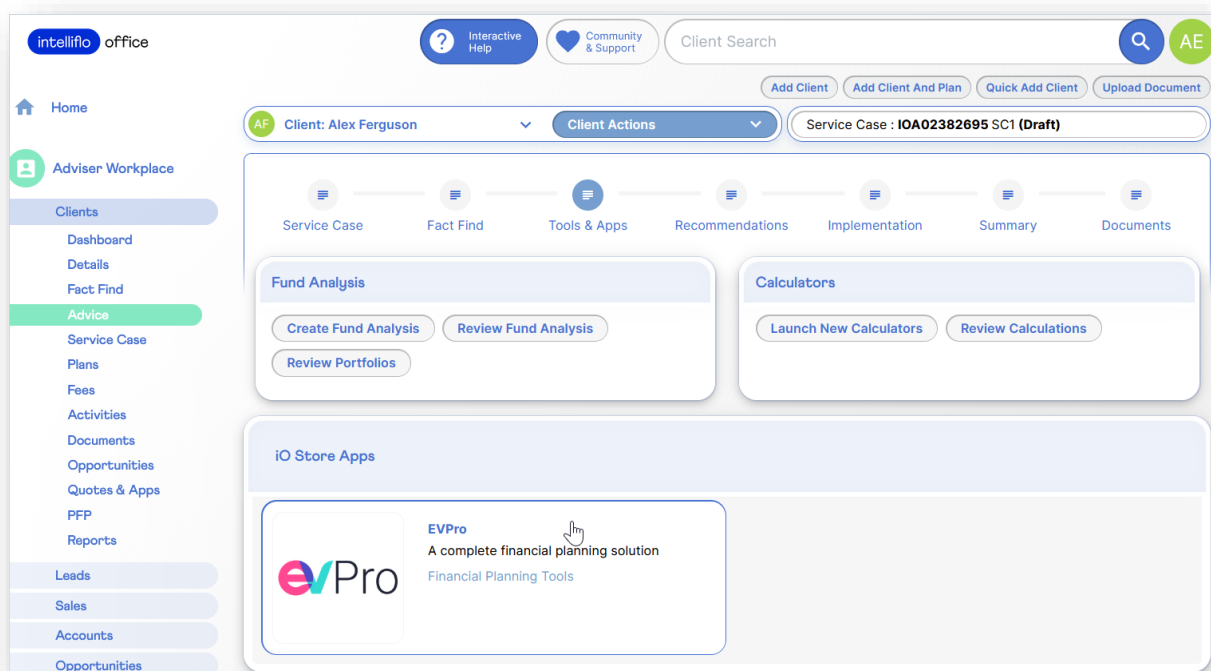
intelliflo office

Interactive Help

Community & Support

Client Search

AE

Add Client
Add Client And Plan
Quick Add Client
Upload Document

Home

Adviser Workplace

Clients
Dashboard
Details
Fact Find
Advice
Service Case
Plans
Fees
Activities
Documents
Opportunities
Quotes & Apps
PFP
Reports
Leads
Sales
Accounts
Opportunities

AF Client: Alex Ferguson

Client Actions

Service Case : **IOA02382695** SC1 **(Draft)**

Service Case
Fact Find
Tools & Apps
Recommendations
Implementation
Summary
Documents

Fund Analysis

Create Fund Analysis
Review Fund Analysis
Review Portfolios

Calculators

Launch New Calculators
Review Calculations

iO Store Apps

evPro

EVPro
A complete financial planning solution
Financial Planning Tools